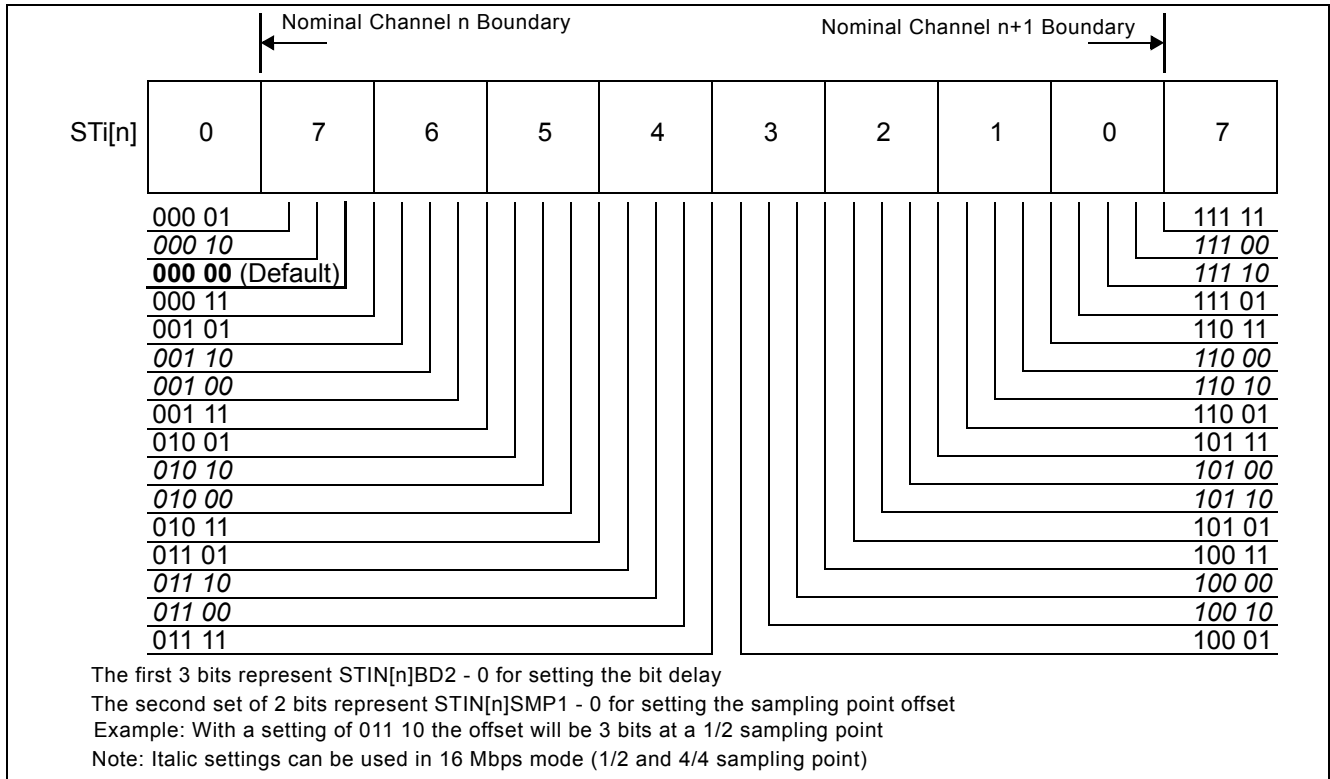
Nominal Channel n Boundary

Nominal Channel n+1 Boundary

| STi[n] | 0 | 7 | 6 | 5 | 4 | 3 | 2 | 1 | 0 | 7 |
|---|---|---|---|---|---|---|---|---|---|---|

000 01
*000 10*
**000 00** (Default)
000 11
001 01
*001 10*
*001 00*
001 11
010 01
*010 10*
*010 00*
010 11
011 01
*011 10*
*011 00*
011 11

111 11
*111 00*
*111 10*
111 01
110 11
*110 00*
*110 10*
110 01
101 11
*101 00*
*101 10*
101 01
100 11
*100 00*
*100 10*
100 01

The first 3 bits represent STIN[n]BD2 - 0 for setting the bit delay
The second set of 2 bits represent STIN[n]SMP1 - 0 for setting the sampling point offset
Example: With a setting of 011 10 the offset will be 3 bits at a 1/2 sampling point
Note: Italic settings can be used in 16 Mbps mode (1/2 and 4/4 sampling point)